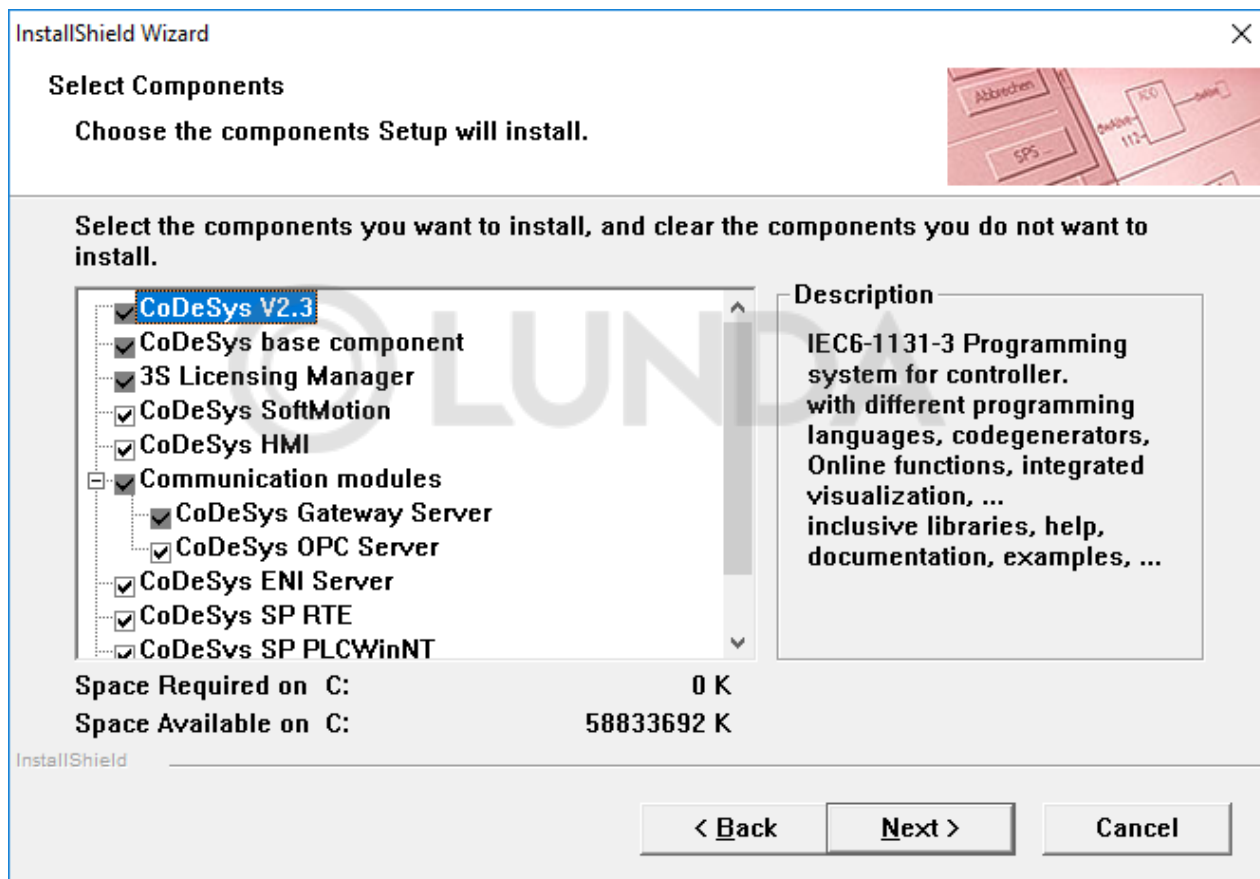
InstallShield Wizard

Select Components

Choose the components Setup will install.

Abbrechen

SPS

Select the components you want to install, and clear the components you do not want to install.

CoDeSys V2.3
CoDeSys base component
3S Licensing Manager
CoDeSys SoftMotion
CoDeSys HMI
Communication modules
CoDeSys Gateway Server
CoDeSys OPC Server
CoDeSys ENI Server
CoDeSys SP RTE
CoDeSys SP PLCWinNT

Description
IEC6-1131-3 Programming system for controller. with different programming languages, codegenerators, Online functions, integrated visualization, ... inclusive libraries, help, documentation, examples, ...

©LUNDA

Space Required on C: 0 K
Space Available on C: 58833692 K

InstallShield

< Back
Next >
Cancel